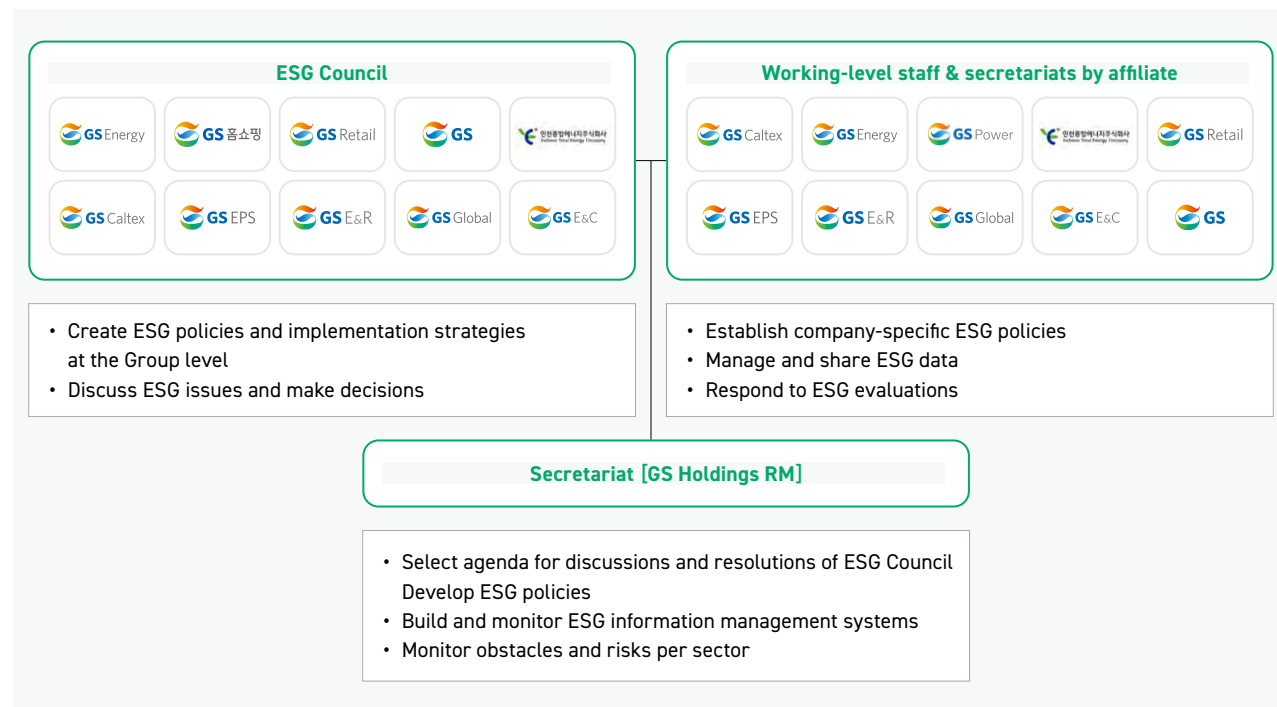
ESG Council

GS Energy
GS 홈쇼핑
GS Retail
GS
인천종합에너지주식회사 Incheon Total Energy Company
GS Caltex
GS EPS
GS E&R
GS Global
GS E&C

Working-level staff & secretariats by affiliate

GS Caltex
GS Energy
GS Power
인천종합에너지주식회사 Incheon Total Energy Company
GS Retail
GS EPS
GS E&R
GS Global
GS E&C
GS

• Create ESG policies and implementation strategies at the Group level
• Discuss ESG issues and make decisions

• Establish company-specific ESG policies
• Manage and share ESG data
• Respond to ESG evaluations

Secretariat [GS Holdings RM]

• Select agenda for discussions and resolutions of ESG Council Develop ESG policies
• Build and monitor ESG information management systems
• Monitor obstacles and risks per sector